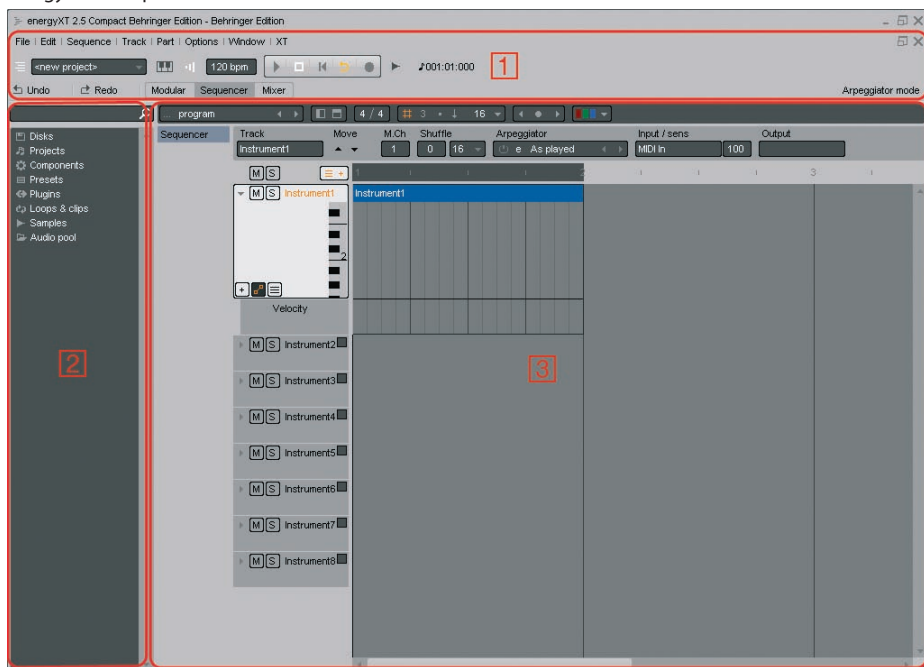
energyXT 2.5 Compact Behringer Edition - Behringer Edition

File | Edit | Sequence | Track | Part | Options | Window | XT

<new project>

120 bpm

♪001:01:000

1

Undo

Redo

Modular

Sequencer

Mixer

Arpeggiator mode

program

4 / 4

3

16

Disks

Projects

Components

Presets

Plugins

Loops & clips

Samples

Audio pool

2

Sequencer

Track

Instrument1

Move

M.Ch

1

Shuffle

0

16

Arpeggiator

e

As played

Input / sens

MIDI In

100

Output

M S

M S Instrument1

Instrument1

2

3

Velocity

M S Instrument2

M S Instrument3

M S Instrument4

M S Instrument5

M S Instrument6

M S Instrument7

M S Instrument8

3